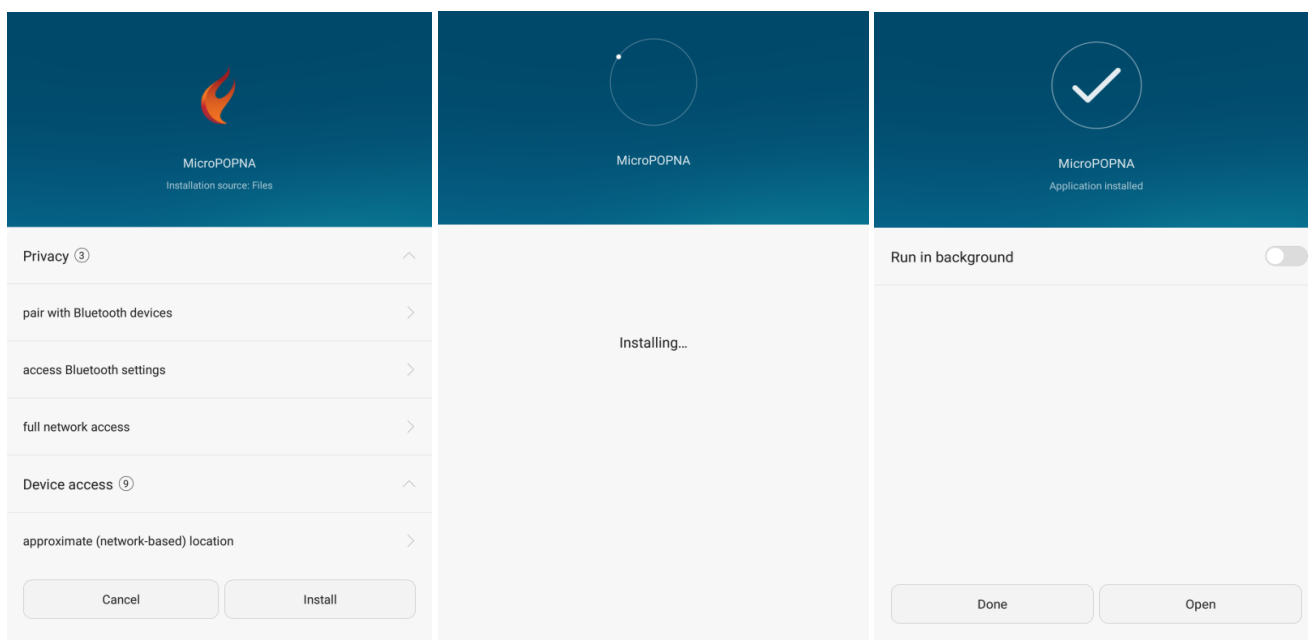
MicroPOPNA
Installation source: Files

Privacy ③

pair with Bluetooth devices

access Bluetooth settings

full network access

Device access ⑨

approximate (network-based) location

Cancel

Install

MicroPOPNA

Installing…

MicroPOPNA
Application installed

Run in background

Done

Open